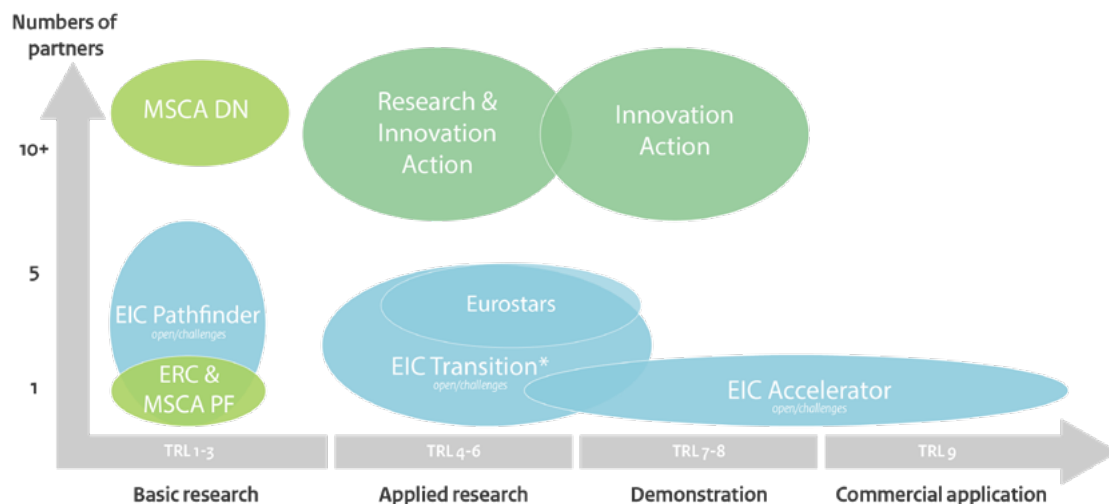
Numbers of partners

10+

5

1

MSCA DN

Research & Innovation Action

Innovation Action

EIC Pathfinder
open/challenges

ERC & MSCA PF

Eurostars

EIC Transition*
open/challenges

EIC Accelerator
open/challenges

TRL 1-3

TRL 4-6

TRL 7-8

TRL 9

Basic research

Applied research

Demonstration

Commercial application